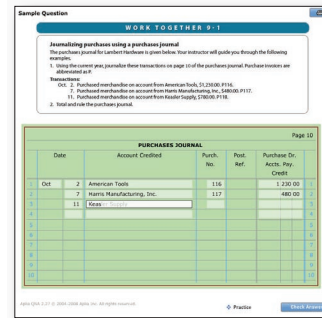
Sample Question

WORK TOGETHER 9-1

Journalizing purchases using a purchases journal
The purchases journal for Lambert Hardware is given below. Your instructor will guide you through the following examples.
1. Using the current year, journalize these transactions on page 10 of the purchases journal. Purchase invoices are abbreviated as P.
Transactions:
Oct. 2. Purchased merchandise on account from American Tools, $1,230.00. P116.
7. Purchased merchandise on account from Harris Manufacturing, Inc., $480.00. P117.
11. Purchased merchandise on account from Kessler Supply, $780.00. P118.
2. Total and rule the purchases journal.

Page 10

PURCHASES JOURNAL

| | Date | | Account Credited | Purch. No. | Post. Ref. | Purchase Dr. Accts. Pay. Credit | |
|---|---|---|---|---|---|---|---|
| 1 | Oct | 2 | American Tools | 116 | | 1 230 00 | 1 |
| 2 | | 7 | Harris Manufacturing, Inc. | 117 | | 480 00 | 2 |
| 3 | | 11 | Kess | | | | 3 |
| 4 | | | | | | | 4 |
| 5 | | | | | | | 5 |
| 6 | | | | | | | 6 |
| 7 | | | | | | | 7 |
| 8 | | | | | | | 8 |
| 9 | | | | | | | 9 |
| 10 | | | | | | | 10 |

Aplia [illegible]

Practice

Check Answer